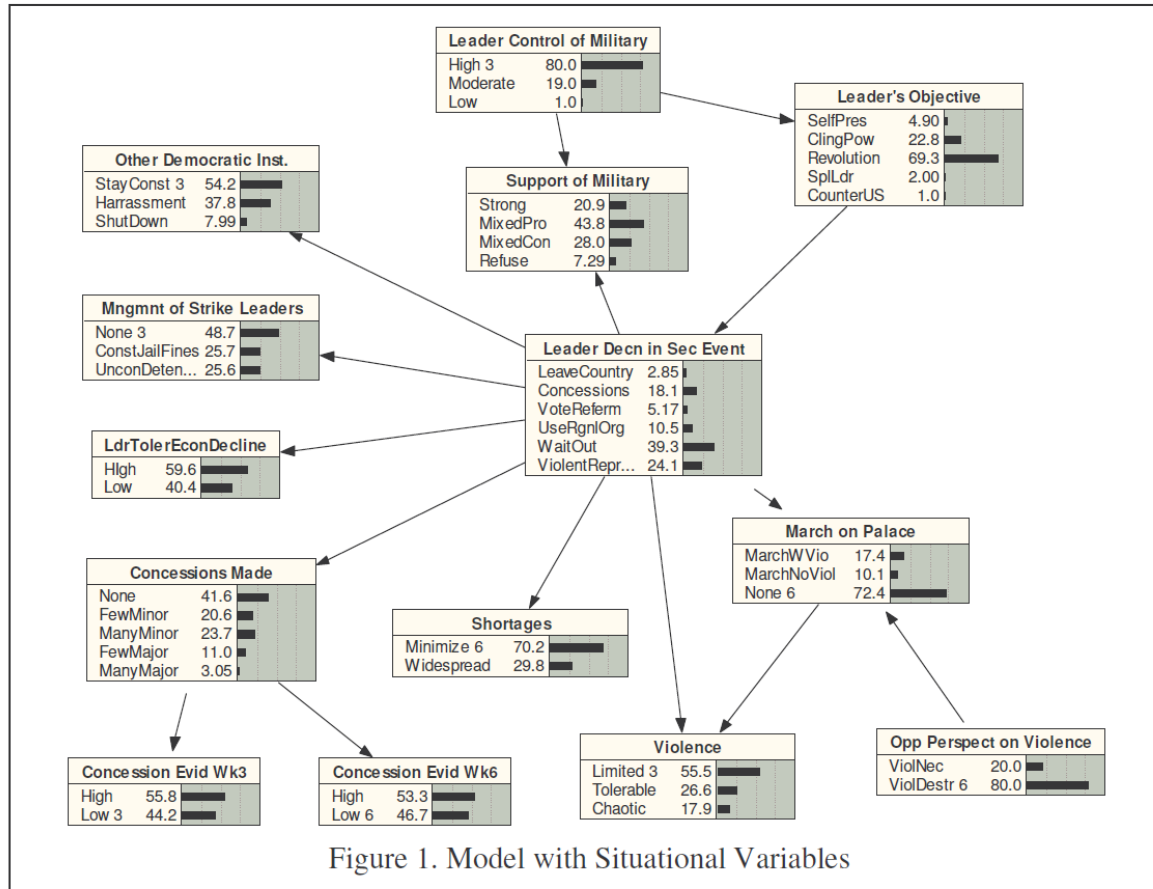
Leader Control of Military
High 3 80.0
Moderate 19.0
Low 1.0

Leader's Objective
SelfPres 4.90
ClingPow 22.8
Revolution 69.3
SplLdr 2.00
CounterUS 1.0

Other Democratic Inst.
StayConst 3 54.2
Harrassment 37.8
ShutDown 7.99

Support of Military
Strong 20.9
MixedPro 43.8
MixedCon 28.0
Refuse 7.29

Mngmnt of Strike Leaders
None 3 48.7
ConstJailFines 25.7
UnconDeten... 25.6

Leader Decn in Sec Event
LeaveCountry 2.85
Concessions 18.1
VoteReferm 5.17
UseRgnlOrg 10.5
WaitOut 39.3
ViolentRepr... 24.1

LdrTolerEconDecline
HIgh 59.6
Low 40.4

March on Palace
MarchWVio 17.4
MarchNoViol 10.1
None 6 72.4

Concessions Made
None 41.6
FewMinor 20.6
ManyMinor 23.7
FewMajor 11.0
ManyMajor 3.05

Shortages
Minimize 6 70.2
Widespread 29.8

Opp Perspect on Violence
ViolNec 20.0
ViolDestr 6 80.0

Concession Evid Wk3
High 55.8
Low 3 44.2

Concession Evid Wk6
High 53.3
Low 6 46.7

Violence
Limited 3 55.5
Tolerable 26.6
Chaotic 17.9

Figure 1. Model with Situational Variables